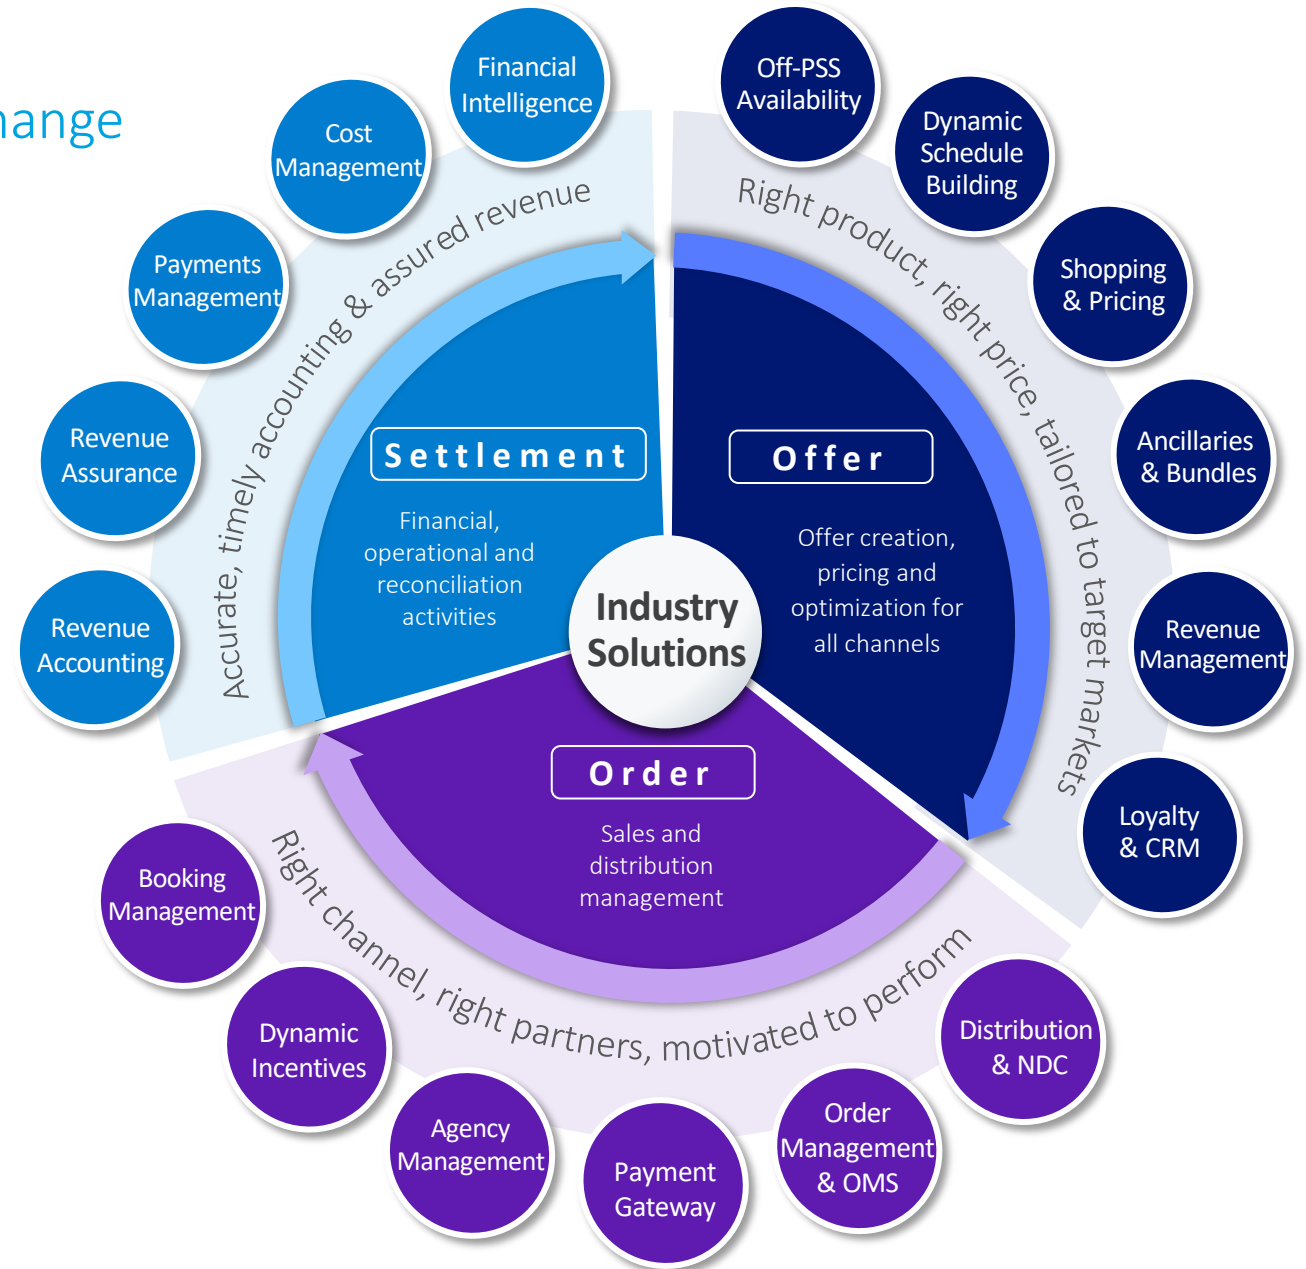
ange

Financial Intelligence

Cost Management

Payments Management

Revenue Assurance

Revenue Accounting

Accurate, timely accounting & assured revenue

Off-PSS Availability

Dynamic Schedule Building

Shopping & Pricing

Ancillaries & Bundles

Revenue Management

Loyalty & CRM

Right product, right price, tailored to target markets

Settlement

Financial, operational and reconciliation activities

Offer

Offer creation, pricing and optimization for all channels

Industry Solutions

Order

Sales and distribution management

Right channel, right partners, motivated to perform

Booking Management

Dynamic Incentives

Agency Management

Payment Gateway

Order Management & OMS

Distribution & NDC